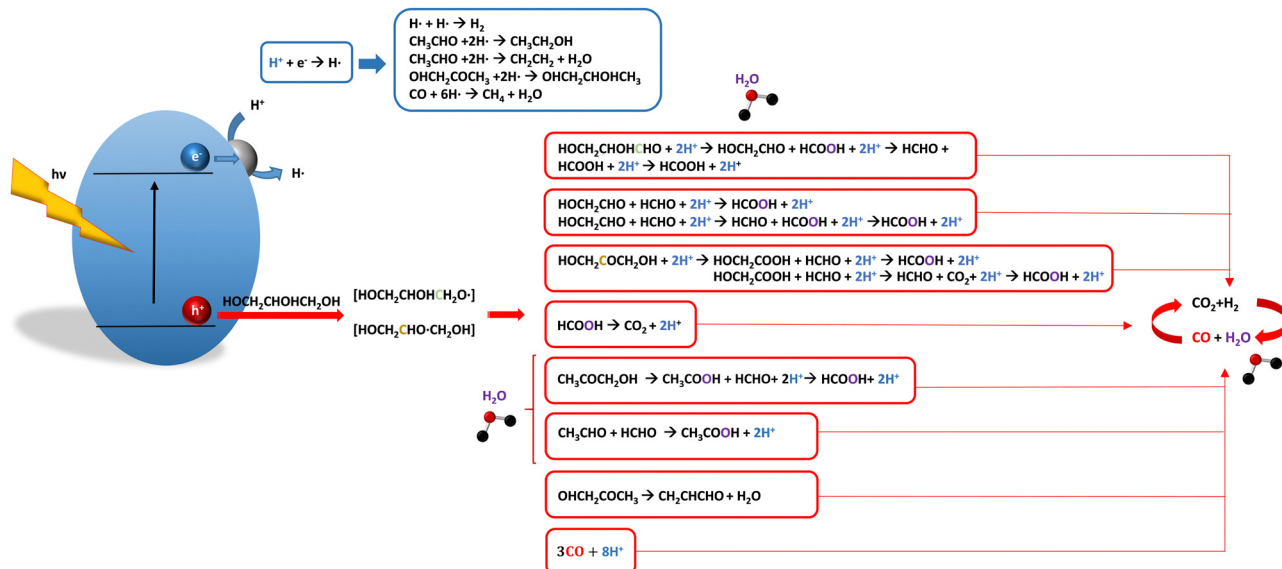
$H^+ + e^- \rightarrow H\cdot$

$H\cdot + H\cdot \rightarrow H_2$
$CH_3CHO + 2H\cdot \rightarrow CH_3CH_2OH$
$CH_3CHO + 2H\cdot \rightarrow CH_2CH_2 + H_2O$
$OHCH_2COCH_3 + 2H\cdot \rightarrow OHCH_2CHOHCH_3$
$CO + 6H\cdot \rightarrow CH_4 + H_2O$

$H_2O$

$H^+$

hν

$e^-$

$H\cdot$

$h^+$

$HOCH_2CHOHCH_2OH$

$[HOCH_2CHOHCH_2O\cdot]$

$[HOCH_2CHO\cdot CH_2OH]$

$HOCH_2CHOHCHO + 2H^+ \rightarrow HOCH_2CHO + HCOOH + 2H^+ \rightarrow HCHO + HCOOH + 2H^+ \rightarrow HCOOH + 2H^+$

$HOCH_2CHO + HCHO + 2H^+ \rightarrow HCOOH + 2H^+$
$HOCH_2CHO + HCHO + 2H^+ \rightarrow HCHO + HCOOH + 2H^+ \rightarrow HCOOH + 2H^+$

$HOCH_2COCH_2OH + 2H^+ \rightarrow HOCH_2COOH + HCHO + 2H^+ \rightarrow HCOOH + 2H^+$
$HOCH_2COOH + HCHO + 2H^+ \rightarrow HCHO + CO_2 + 2H^+ \rightarrow HCOOH + 2H^+$

$HCOOH \rightarrow CO_2 + 2H^+$

$CO_2 + H_2$

$CO + H_2O$

$H_2O$

$CH_3COCH_2OH \rightarrow CH_3COOH + HCHO + 2H^+ \rightarrow HCOOH + 2H^+$

$CH_3CHO + HCHO \rightarrow CH_3COOH + 2H^+$

$OHCH_2COCH_3 \rightarrow CH_2CHCHO + H_2O$

$3CO + 8H^+$